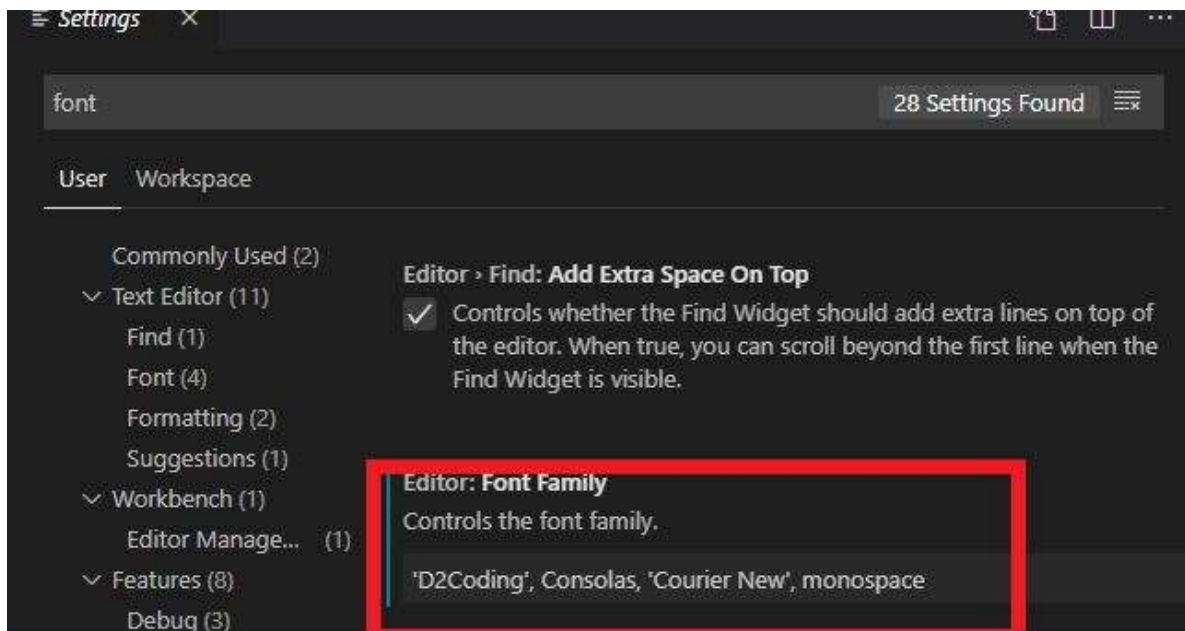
Settings ×

font

28 Settings Found

User Workspace

Commonly Used (2)
Text Editor (11)
Find (1)
Font (4)
Formatting (2)
Suggestions (1)
Workbench (1)
Editor Manage... (1)
Features (8)
Debug (3)

Editor › Find: Add Extra Space On Top

Controls whether the Find Widget should add extra lines on top of the editor. When true, you can scroll beyond the first line when the Find Widget is visible.

Editor: Font Family

Controls the font family.

'D2Coding', Consolas, 'Courier New', monospace